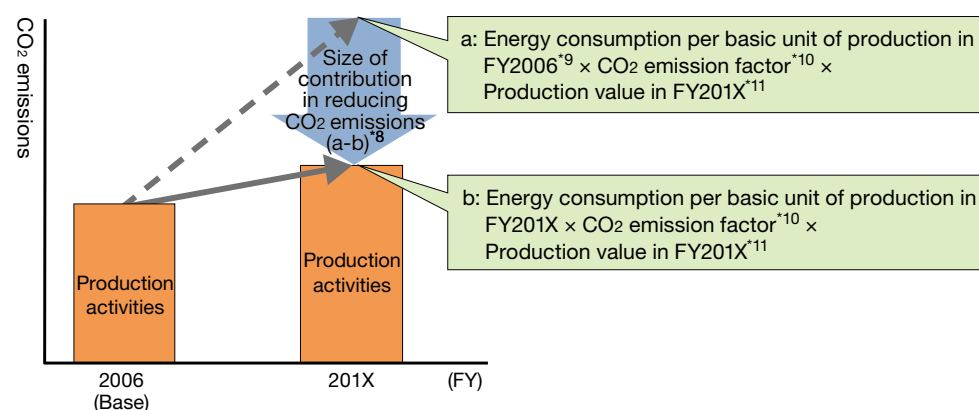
$CO_2$ emissions

Size of contribution in reducing $CO_2$ emissions (a-b)$^{*8}$

a: Energy consumption per basic unit of production in FY2006$^{*9}$ × $CO_2$ emission factor$^{*10}$ × Production value in FY201X$^{*11}$

b: Energy consumption per basic unit of production in FY201X × $CO_2$ emission factor$^{*10}$ × Production value in FY201X$^{*11}$

Production activities

Production activities

2006 (Base)

201X

(FY)